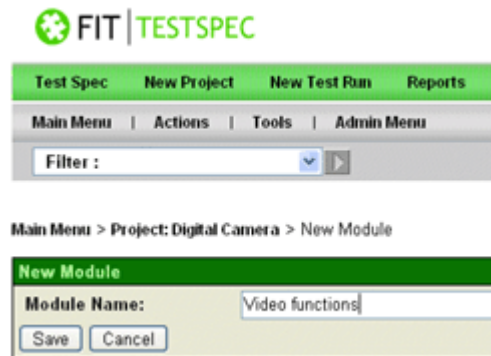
FIT | TESTSPEC

Test Spec New Project New Test Run Reports

Main Menu | Actions | Tools | Admin Menu

Filter :

Main Menu > Project: Digital Camera > New Module

New Module

Module Name: Video functions

Save Cancel